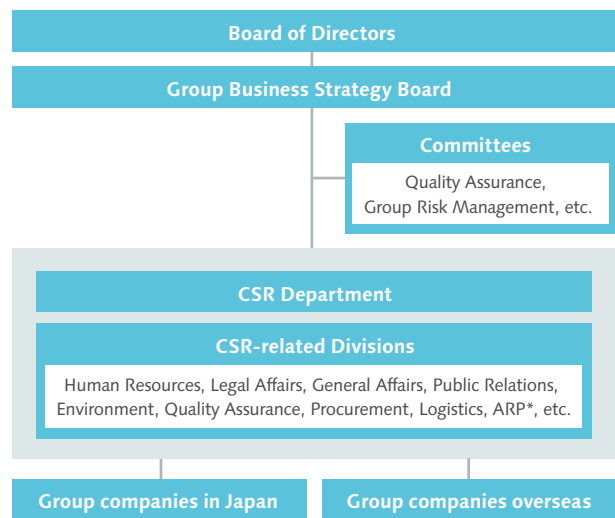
Board of Directors

Group Business Strategy Board

Committees

Quality Assurance, Group Risk Management, etc.

CSR Department

CSR-related Divisions

Human Resources, Legal Affairs, General Affairs, Public Relations, Environment, Quality Assurance, Procurement, Logistics, ARP*, etc.

Group companies in Japan

Group companies overseas